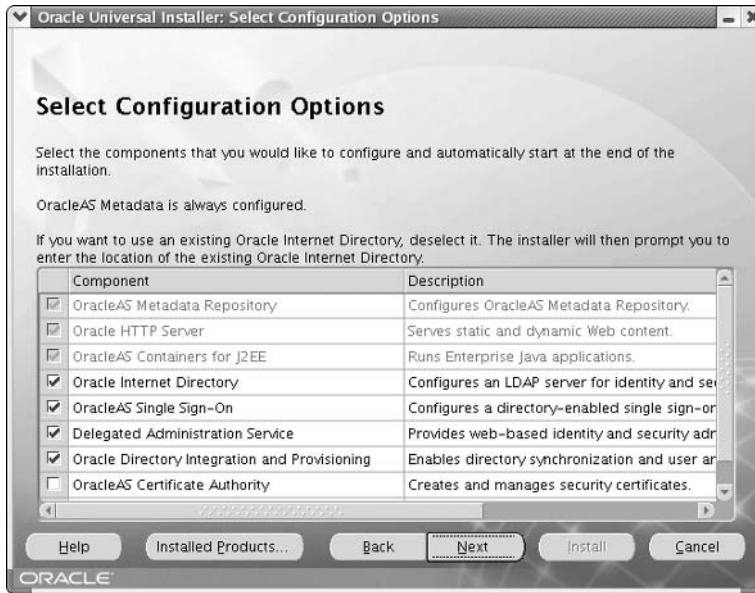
Oracle Universal Installer: Select Configuration Options

Select Configuration Options

Select the components that you would like to configure and automatically start at the end of the installation.

OracleAS Metadata is always configured.

If you want to use an existing Oracle Internet Directory, deselect it. The installer will then prompt you to enter the location of the existing Oracle Internet Directory.

| | Component | Description |
|---|---|---|
| ☑ | OracleAS Metadata Repository | Configures OracleAS Metadata Repository. |
| ☑ | Oracle HTTP Server | Serves static and dynamic Web content. |
| ☑ | OracleAS Containers for J2EE | Runs Enterprise Java applications. |
| ☑ | Oracle Internet Directory | Configures an LDAP server for identity and se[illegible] |
| ☑ | OracleAS Single Sign-On | Configures a directory-enabled single sign-o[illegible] |
| ☑ | Delegated Administration Service | Provides web-based identity and security adr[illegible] |
| ☑ | Oracle Directory Integration and Provisioning | Enables directory synchronization and user a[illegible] |
| ☐ | OracleAS Certificate Authority | Creates and manages security certificates. |

Help
Installed Products...
Back
Next
Install
Cancel

ORACLE